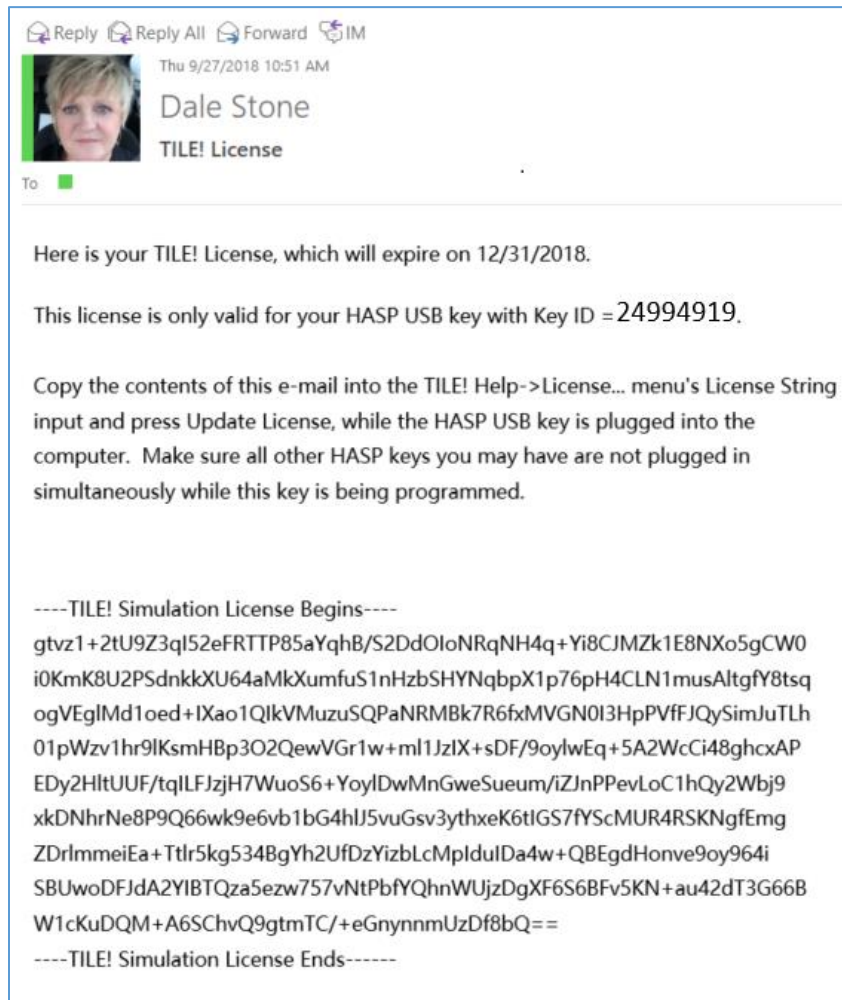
Reply Reply All Forward IM

Thu 9/27/2018 10:51 AM

Dale Stone

TILE! License

To

Here is your TILE! License, which will expire on 12/31/2018.

This license is only valid for your HASP USB key with Key ID = 24994919.

Copy the contents of this e-mail into the TILE! Help->License... menu's License String input and press Update License, while the HASP USB key is plugged into the computer. Make sure all other HASP keys you may have are not plugged in simultaneously while this key is being programmed.

----TILE! Simulation License Begins----
gtvz1+2tU9Z3qI52eFRTTP85aYqhB/S2DdOIoNRqNH4q+Yi8CJMZk1E8NXo5gCW0
i0KmK8U2PSdnkkXU64aMkXumfuS1nHzbSHYNqbpX1p76pH4CLN1musAltgfY8tsq
ogVEglMd1oed+IXao1QIkVMuzuSQPaNRMBk7R6fxMVGN0I3HpPVfFJQySimJuTLh
01pWzv1hr9lKsmHBp3O2QewVGr1w+ml1JzlX+sDF/9oylwEq+5A2WcCi48ghcxAP
EDy2HltUUF/tqILFJzjH7WuoS6+YoylDwMnGweSueum/iZJnPPevLoC1hQy2Wbj9
xkDNhrNe8P9Q66wk9e6vb1bG4hlJ5vuGsv3ythxeK6tIGS7fYScMUR4RSKNgfEmg
ZDrlmmeiEa+Ttlr5kg534BgYh2UfDzYizbLcMpIduIDa4w+QBEgdHonve9oy964i
SBUwoDFJdA2YIBTQza5ezw757vNtPbfYQhnWUjzDgXF6S6BFv5KN+au42dT3G66B
W1cKuDQM+A6SChvQ9gtmTC/+eGnynnmUzDf8bQ==
----TILE! Simulation License Ends------